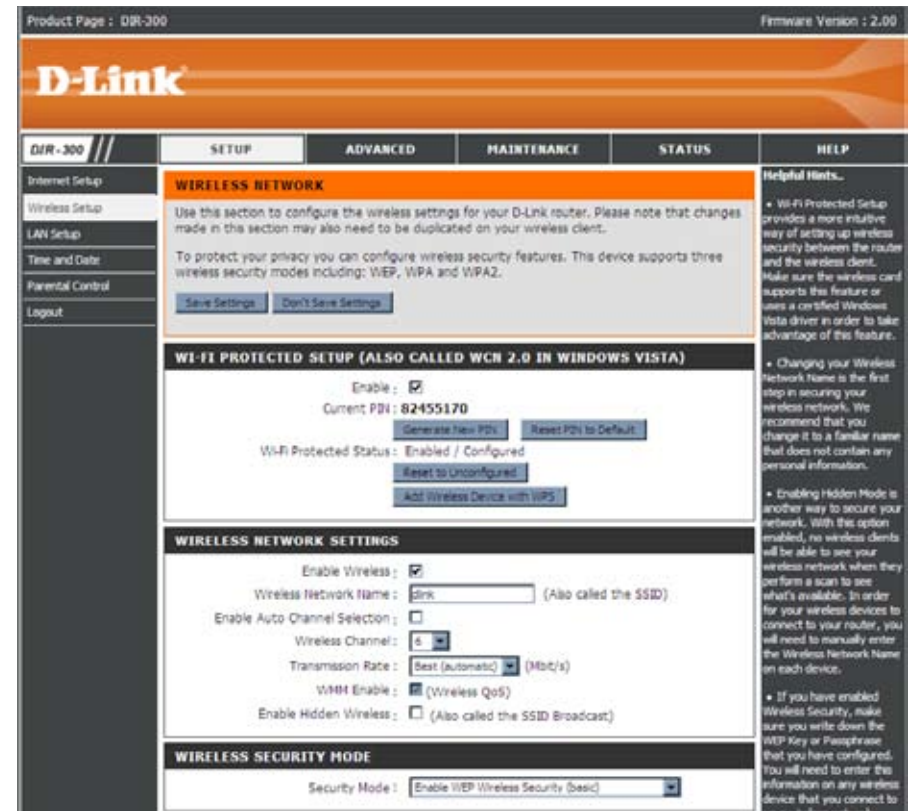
Product Page : DIR-300

Firmware Version : 2.00

D-Link

DIR-300

SETUP

ADVANCED

MAINTENANCE

STATUS

HELP

Internet Setup

Wireless Setup

LAN Setup

Time and Date

Parental Control

Logout

WIRELESS NETWORK

Use this section to configure the wireless settings for your D-Link router. Please note that changes made in this section may also need to be duplicated on your wireless client.

To protect your privacy you can configure wireless security features. This device supports three wireless security modes including: WEP, WPA and WPA2.

Save Settings

Don't Save Settings

WI-FI PROTECTED SETUP (ALSO CALLED WCN 2.0 IN WINDOWS VISTA)

Enable :

Current PIN : 82455170

Generate New PIN

Reset PIN to Default

Wi-Fi Protected Status : Enabled / Configured

Reset to Unconfigured

Add Wireless Device with WPS

WIRELESS NETWORK SETTINGS

Enable Wireless :

Wireless Network Name : dlink (Also called the SSID)

Enable Auto Channel Selection :

Wireless Channel : 6

Transmission Rate : Best (automatic) (Mbit/s)

WMM Enable : (Wireless QoS)

Enable Hidden Wireless : (Also called the SSID Broadcast)

WIRELESS SECURITY MODE

Security Mode : Enable WEP Wireless Security (basic)

Helpful Hints..

• Wi-Fi Protected Setup provides a more intuitive way of setting up wireless security between the router and the wireless client. Make sure the wireless card supports this feature or uses a certified Windows Vista driver in order to take advantage of this feature.

• Changing your Wireless Network Name is the first step in securing your wireless network. We recommend that you change it to a familiar name that does not contain any personal information.

• Enabling Hidden Mode is another way to secure your network. With this option enabled, no wireless clients will be able to see your wireless network when they perform a scan to see what's available. In order for your wireless devices to connect to your router, you will need to manually enter the Wireless Network Name on each device.

• If you have enabled Wireless Security, make sure you write down the WEP Key or Passphrase that you have configured. You will need to enter this information on any wireless device that you connect to